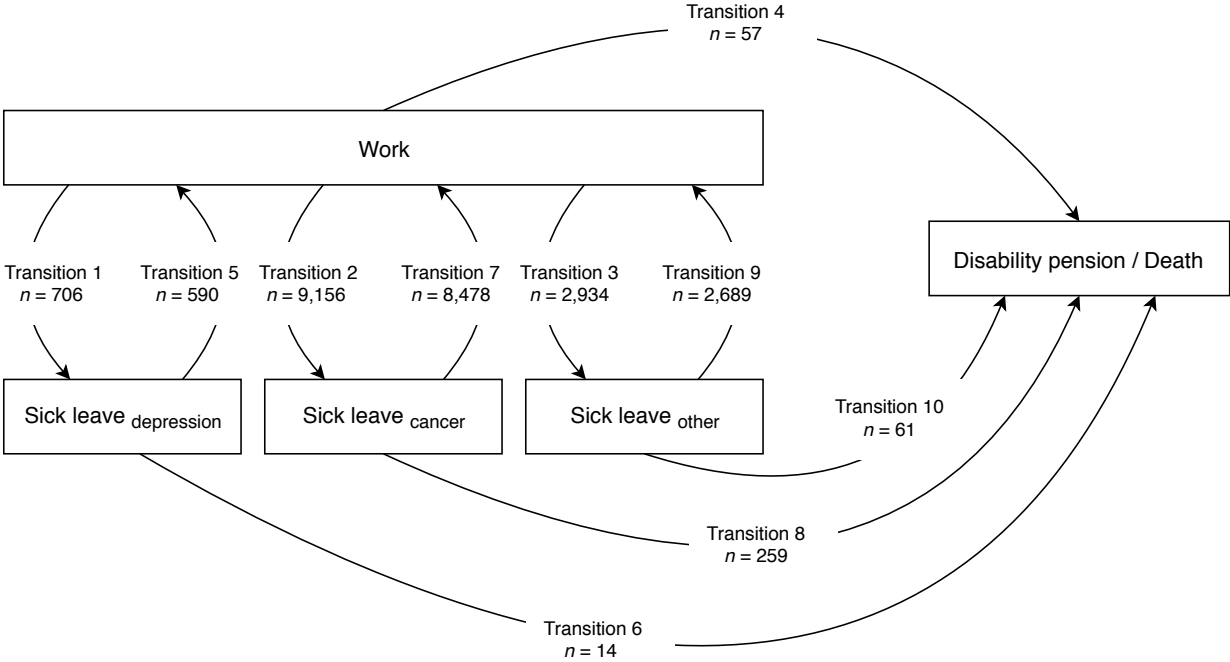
Transition 4
$n$ = 57

Work

Transition 1
$n$ = 706

Transition 5
$n$ = 590

Transition 2
$n$ = 9,156

Transition 7
$n$ = 8,478

Transition 3
$n$ = 2,934

Transition 9
$n$ = 2,689

Disability pension / Death

Sick leave $_{\text{depression}}$

Sick leave $_{\text{cancer}}$

Sick leave $_{\text{other}}$

Transition 10
$n$ = 61

Transition 8
$n$ = 259

Transition 6
$n$ = 14